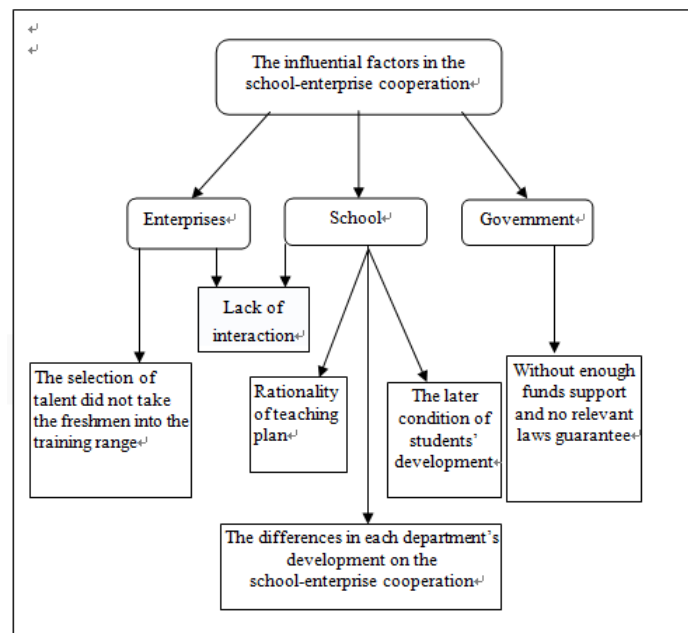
The influential factors in the school-enterprise cooperation

Enterprises

School

Government

Lack of interaction

The selection of talent did not take the freshmen into the training range

Rationality of teaching plan

The later condition of students' development

Without enough funds support and no relevant laws guarantee

The differences in each department's development on the school-enterprise cooperation